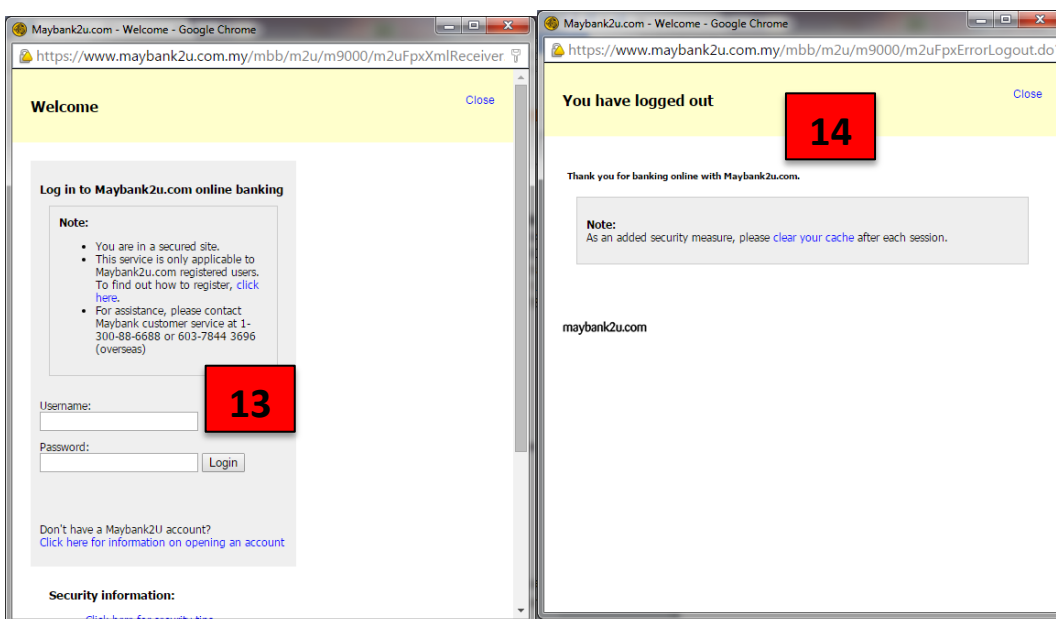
Maybank2u.com - Welcome - Google Chrome

https://www.maybank2u.com.my/mbb/m2u/m9000/m2uFpxXmlReceiver

Welcome

Close

Log in to Maybank2u.com online banking

Note:

- You are in a secured site.
- This service is only applicable to Maybank2u.com registered users. To find out how to register, click here.
- For assistance, please contact Maybank customer service at 1-300-88-6688 or 603-7844 3696 (overseas)

13

Username:

Password:

Login

Don't have a Maybank2U account?
Click here for information on opening an account

Security information:

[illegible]

Maybank2u.com - Welcome - Google Chrome

https://www.maybank2u.com.my/mbb/m2u/m9000/m2uFpxErrorLogout.do

You have logged out

14

Close

Thank you for banking online with Maybank2u.com.

Note:
As an added security measure, please clear your cache after each session.

maybank2u.com